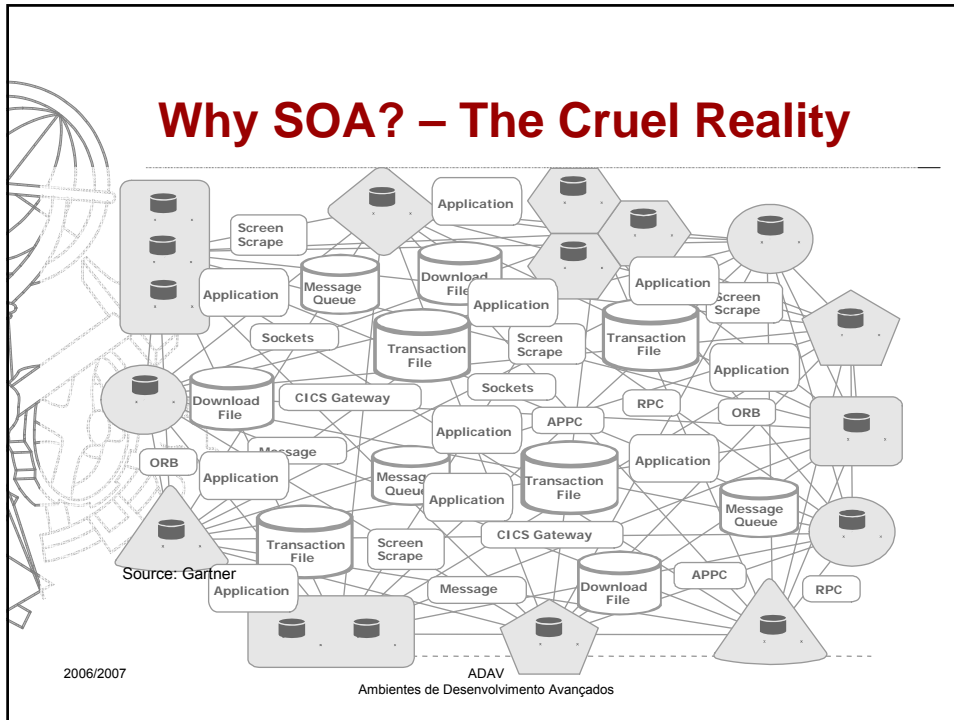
Why SOA? – The Cruel Reality

Application
Screen Scrape
Application
Message Queue
Download File
Application
Application
Screen Scrape
Sockets
Transaction File
Screen Scrape
Transaction File
Application
Download File
CICS Gateway
Sockets
RPC
ORB
APPC
Application
Message
ORB
Application
Message Queue
Transaction File
Application
Application
Message Queue
Transaction File
Screen Scrape
CICS Gateway
Source: Gartner
Application
Message
Download File
APPC
RPC

2006/2007
ADAV
Ambientes de Desenvolvimento Avançados